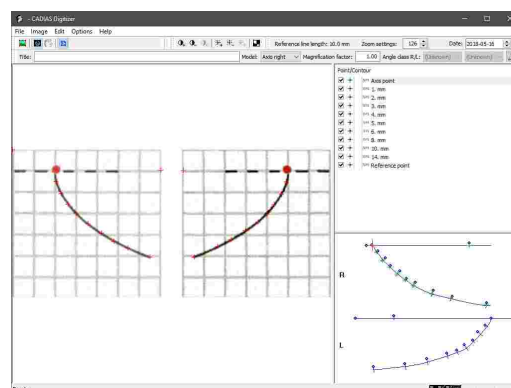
- CADIAS Digitizer

File Image Edit Options Help

Reference line length: 10.0 mm Zoom settings: 126 Date: 2018-05-16

Title: Model: Axis right Magnification factor: 1.00 Angle class R/L: [Unknown] [Unknown]

Point/Contour

Axis point
1. mm
2. mm
3. mm
4. mm
5. mm
6. mm
8. mm
10. mm
14. mm
Reference point

R

L